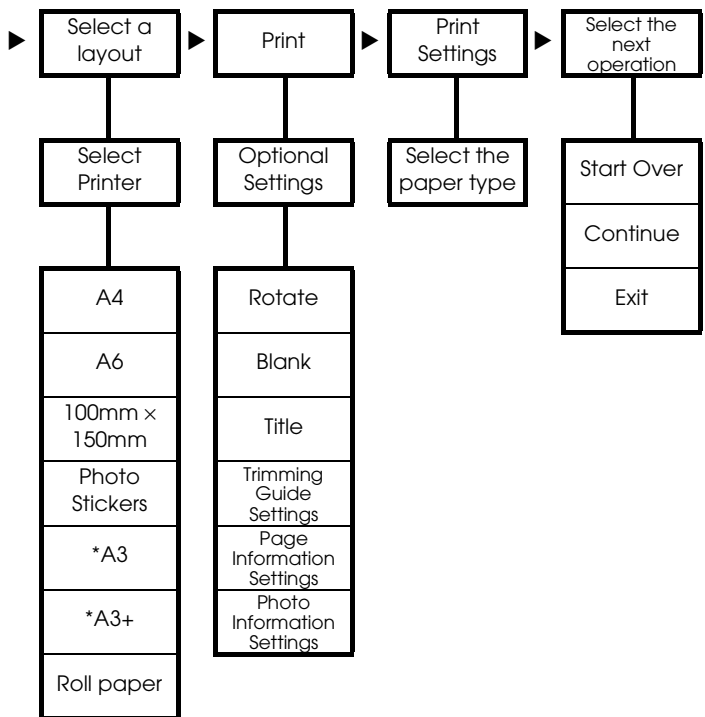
Select a layout

Select Printer

A4

A6

100mm × 150mm

Photo Stickers

*A3

*A3+

Roll paper

Print

Optional Settings

Rotate

Blank

Title

Trimming Guide Settings

Page Information Settings

Photo Information Settings

Print Settings

Select the paper type

Select the next operation

Start Over

Continue

Exit